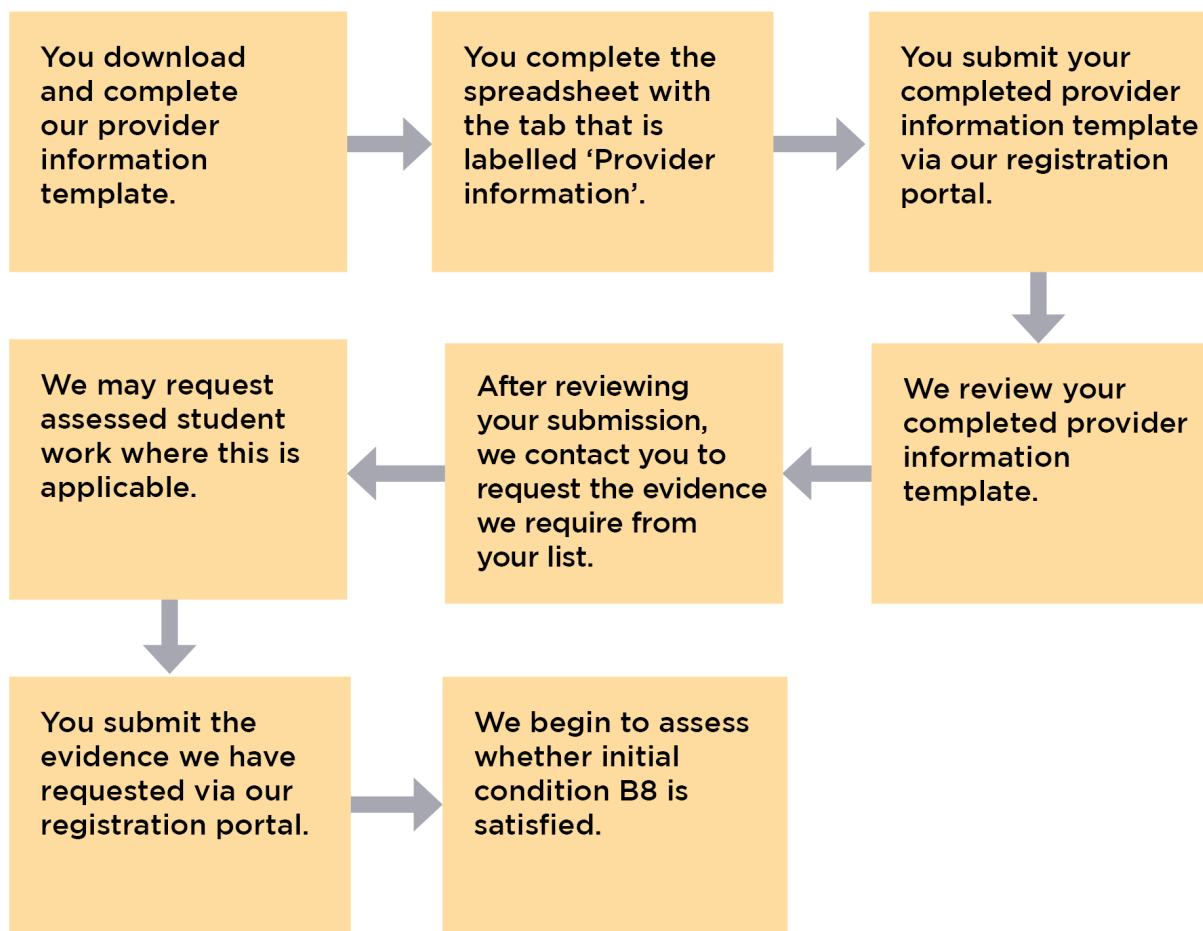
You download and complete our provider information template.

You complete the spreadsheet with the tab that is labelled ‘Provider information’.

You submit your completed provider information template via our registration portal.

We review your completed provider information template.

After reviewing your submission, we contact you to request the evidence we require from your list.

We may request assessed student work where this is applicable.

You submit the evidence we have requested via our registration portal.

We begin to assess whether initial condition B8 is satisfied.